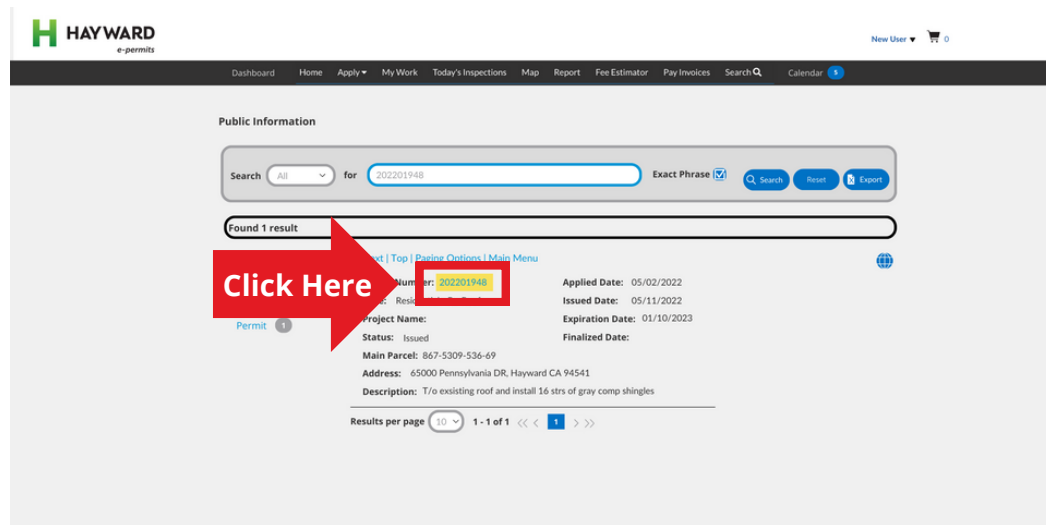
HAYWARD
e-permits

New User ▾ 0

Dashboard Home Apply ▾ My Work Today's Inspections Map Report Fee Estimator Pay Invoices Search Calendar 5

Public Information

Search All for 202201948 Exact Phrase Search Reset Export

Found 1 result

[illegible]xt | Top | Paging Options | Main Menu

Click Here

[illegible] Number: 202201948
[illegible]: Resi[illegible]

Permit 1

Project Name:
Status: Issued
Main Parcel: 867-5309-536-69
Address: 65000 Pennsylvania DR, Hayward CA 94541
Description: T/o exsisting roof and install 16 strs of gray comp shingles

Applied Date: 05/02/2022
Issued Date: 05/11/2022
Expiration Date: 01/10/2023
Finalized Date:

Results per page 10 1 - 1 of 1 1